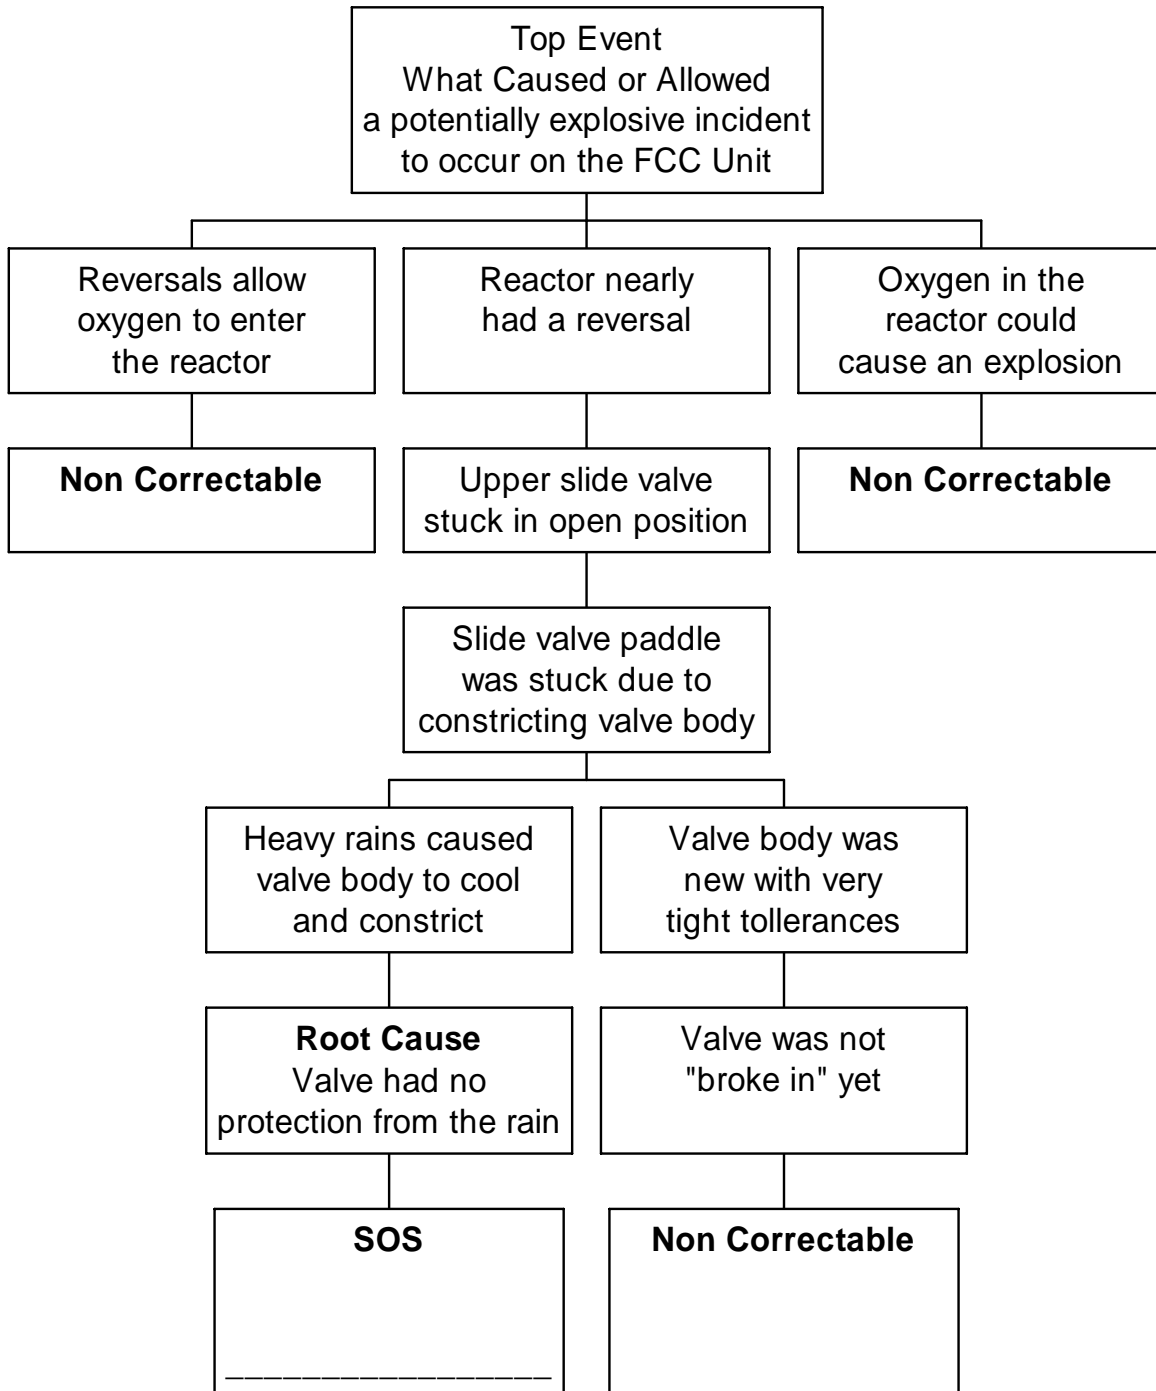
Top Event
What Caused or Allowed a potentially explosive incident to occur on the FCC Unit

Reversals allow oxygen to enter the reactor

Reactor nearly had a reversal

Oxygen in the reactor could cause an explosion

**Non Correctable**

Upper slide valve stuck in open position

**Non Correctable**

Slide valve paddle was stuck due to constricting valve body

Heavy rains caused valve body to cool and constrict

Valve body was new with very tight tollerances

**Root Cause**
Valve had no protection from the rain

Valve was not "broke in" yet

**SOS**

________________

**Non Correctable**